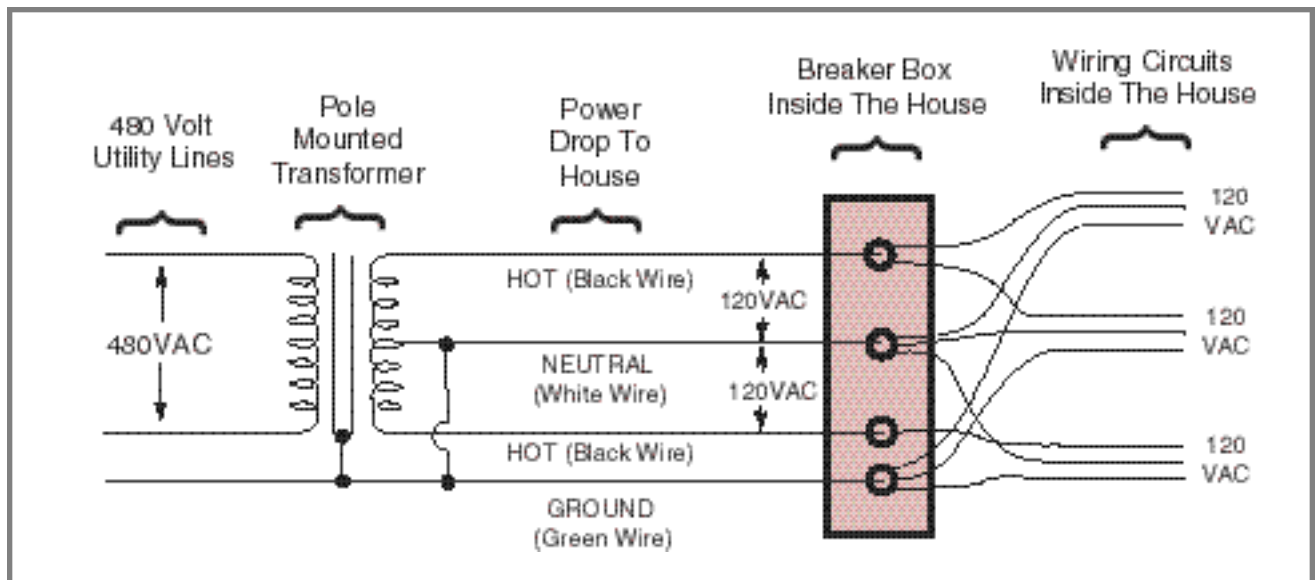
480 Volt Utility Lines

Pole Mounted Transformer

Power Drop To House

Breaker Box Inside The House

Wiring Circuits Inside The House

480VAC

HOT (Black Wire)

120VAC

NEUTRAL (White Wire)

120VAC

HOT (Black Wire)

GROUND (Green Wire)

120 VAC

120 VAC

120 VAC